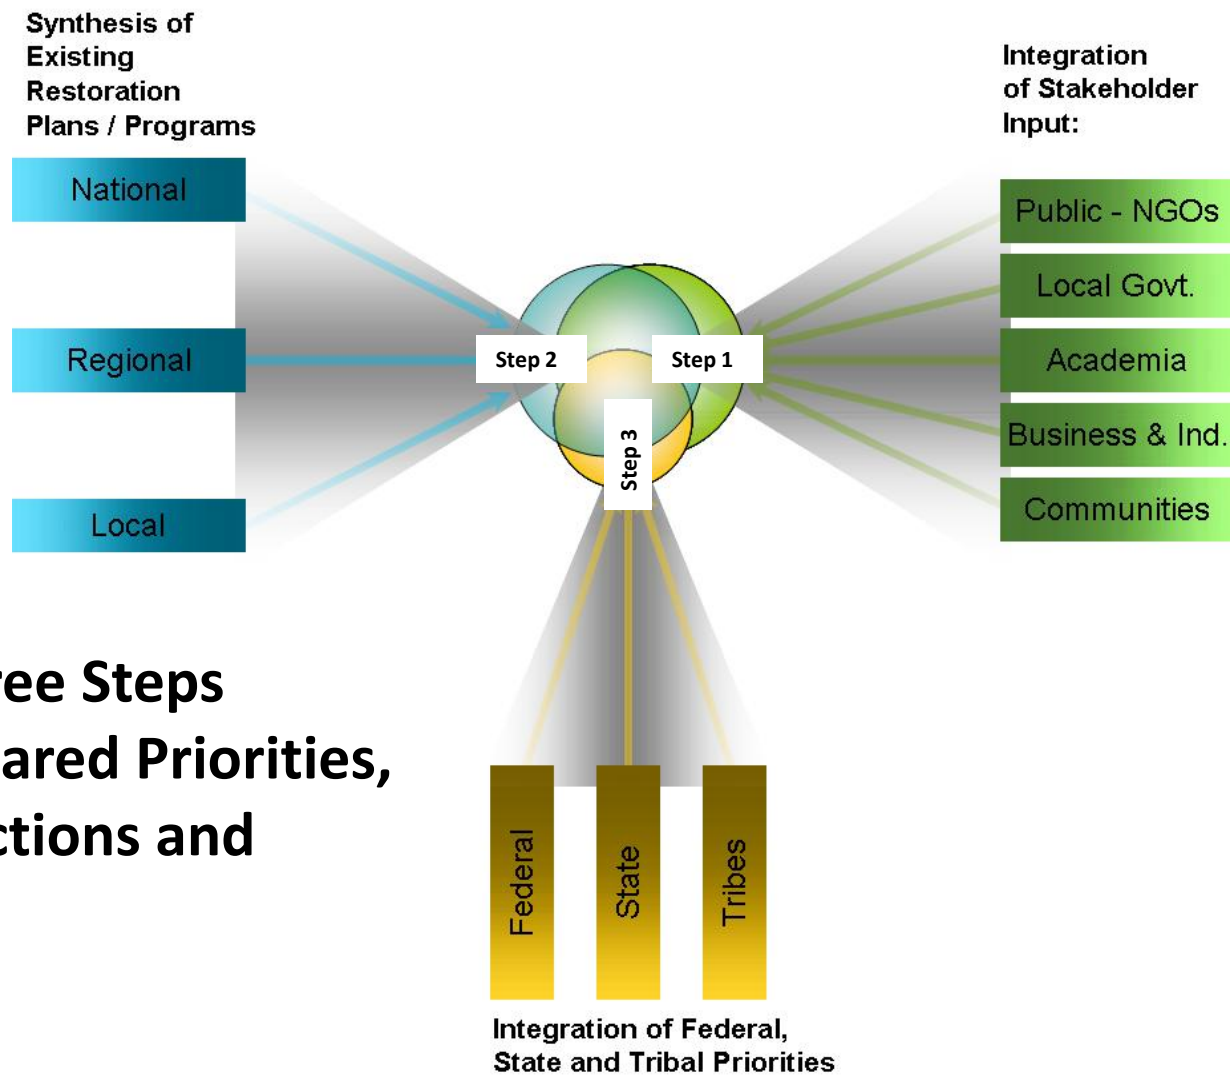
Synthesis of Existing Restoration Plans / Programs

National

Regional

Local

Integration of Stakeholder Input:

Public - NGOs

Local Govt.

Academia

Business & Ind.

Communities

Step 2

Step 1

Step 3

ree Steps
ared Priorities,
ctions and

Federal

State

Tribes

Integration of Federal, State and Tribal Priorities